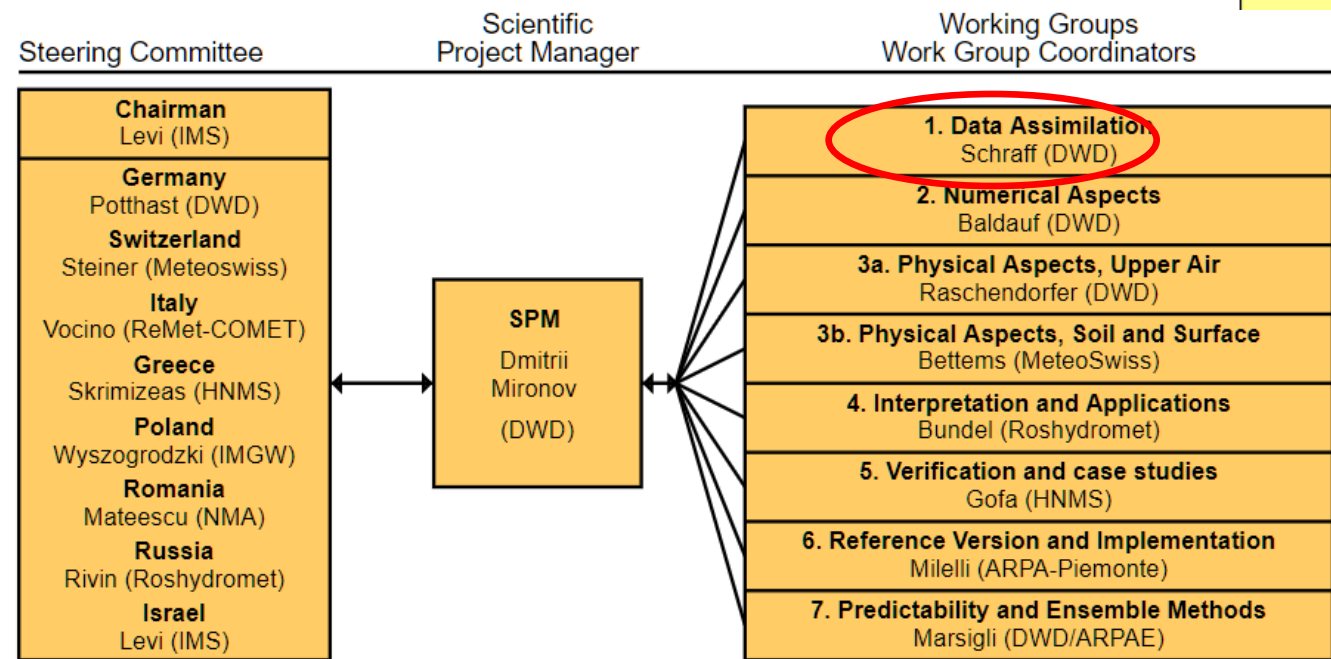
Steering Committee

Scientific Project Manager

Working Groups
Work Group Coordinators

Chairman
Levi (IMS)

Germany
Potthast (DWD)
Switzerland
Steiner (Meteoswiss)
Italy
Vocino (ReMet-COMET)
Greece
Skrimizeas (HNMS)
Poland
Wyszogrodzki (IMGW)
Romania
Mateescu (NMA)
Russia
Rivin (Roshydromet)
Israel
Levi (IMS)

SPM
Dmitrii Mironov
(DWD)

1. Data Assimilation
Schraff (DWD)

2. Numerical Aspects
Baldauf (DWD)

3a. Physical Aspects, Upper Air
Raschendorfer (DWD)

3b. Physical Aspects, Soil and Surface
Bettems (MeteoSwiss)

4. Interpretation and Applications
Bundel (Roshydromet)

5. Verification and case studies
Gofa (HNMS)

6. Reference Version and Implementation
Milelli (ARPA-Piemonte)

7. Predictability and Ensemble Methods
Marsigli (DWD/ARPAE)